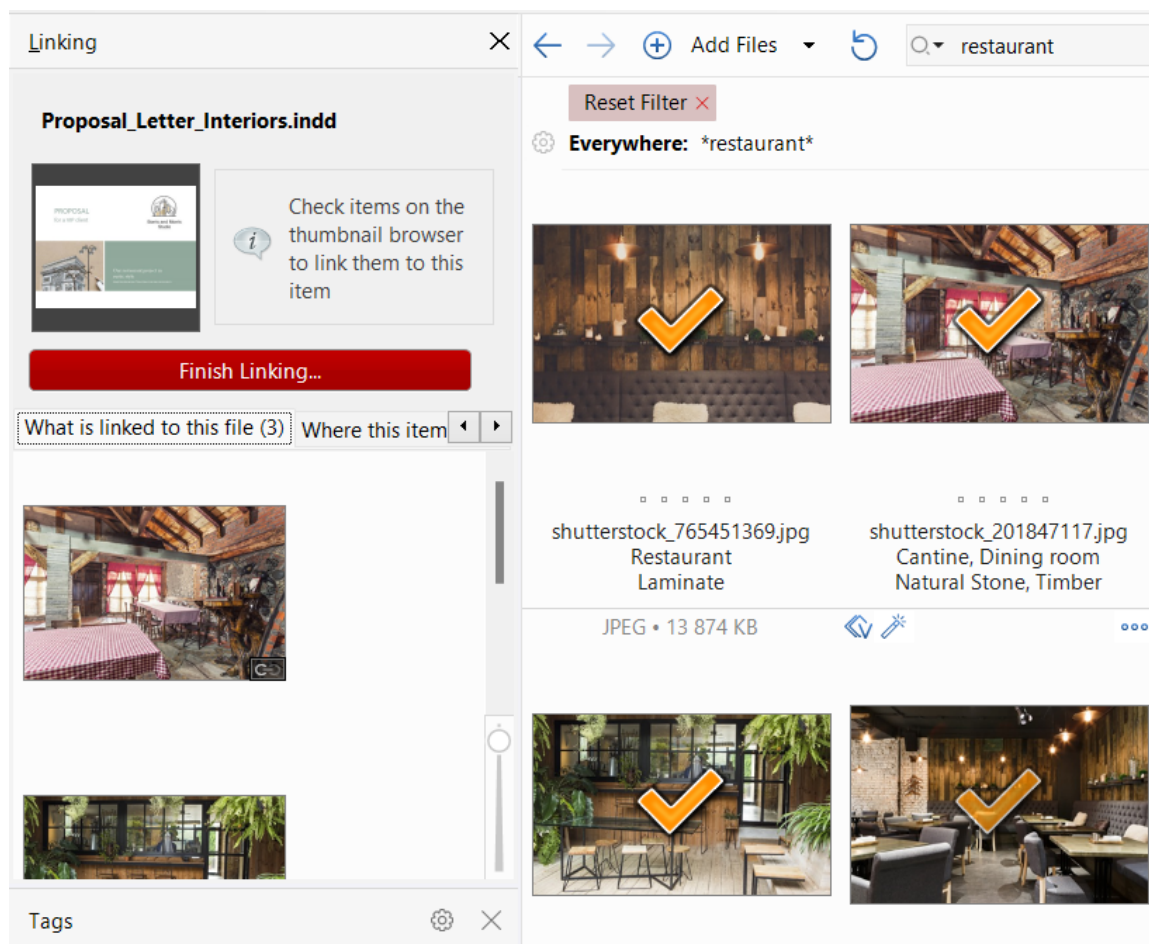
Linking

Proposal_Letter_Interiors.indd

PROPOSAL

Check items on the thumbnail browser to link them to this item

Finish Linking...

What is linked to this file (3)

Where this item

Tags

Add Files

restaurant

Reset Filter

Everywhere: *restaurant*

shutterstock_765451369.jpg
Restaurant
Laminate

shutterstock_201847117.jpg
Cantine, Dining room
Natural Stone, Timber

JPEG • 13 874 KB